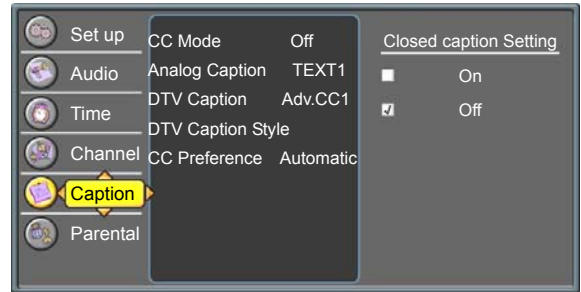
Set up
Audio
Time
Channel
Caption
Parental

| | |
|---|---|
| CC Mode | Off |
| Analog Caption | TEXT1 |
| DTV Caption | Adv.CC1 |
| DTV Caption Style | |
| CC Preference | Automatic |

Closed caption Setting
On
Off